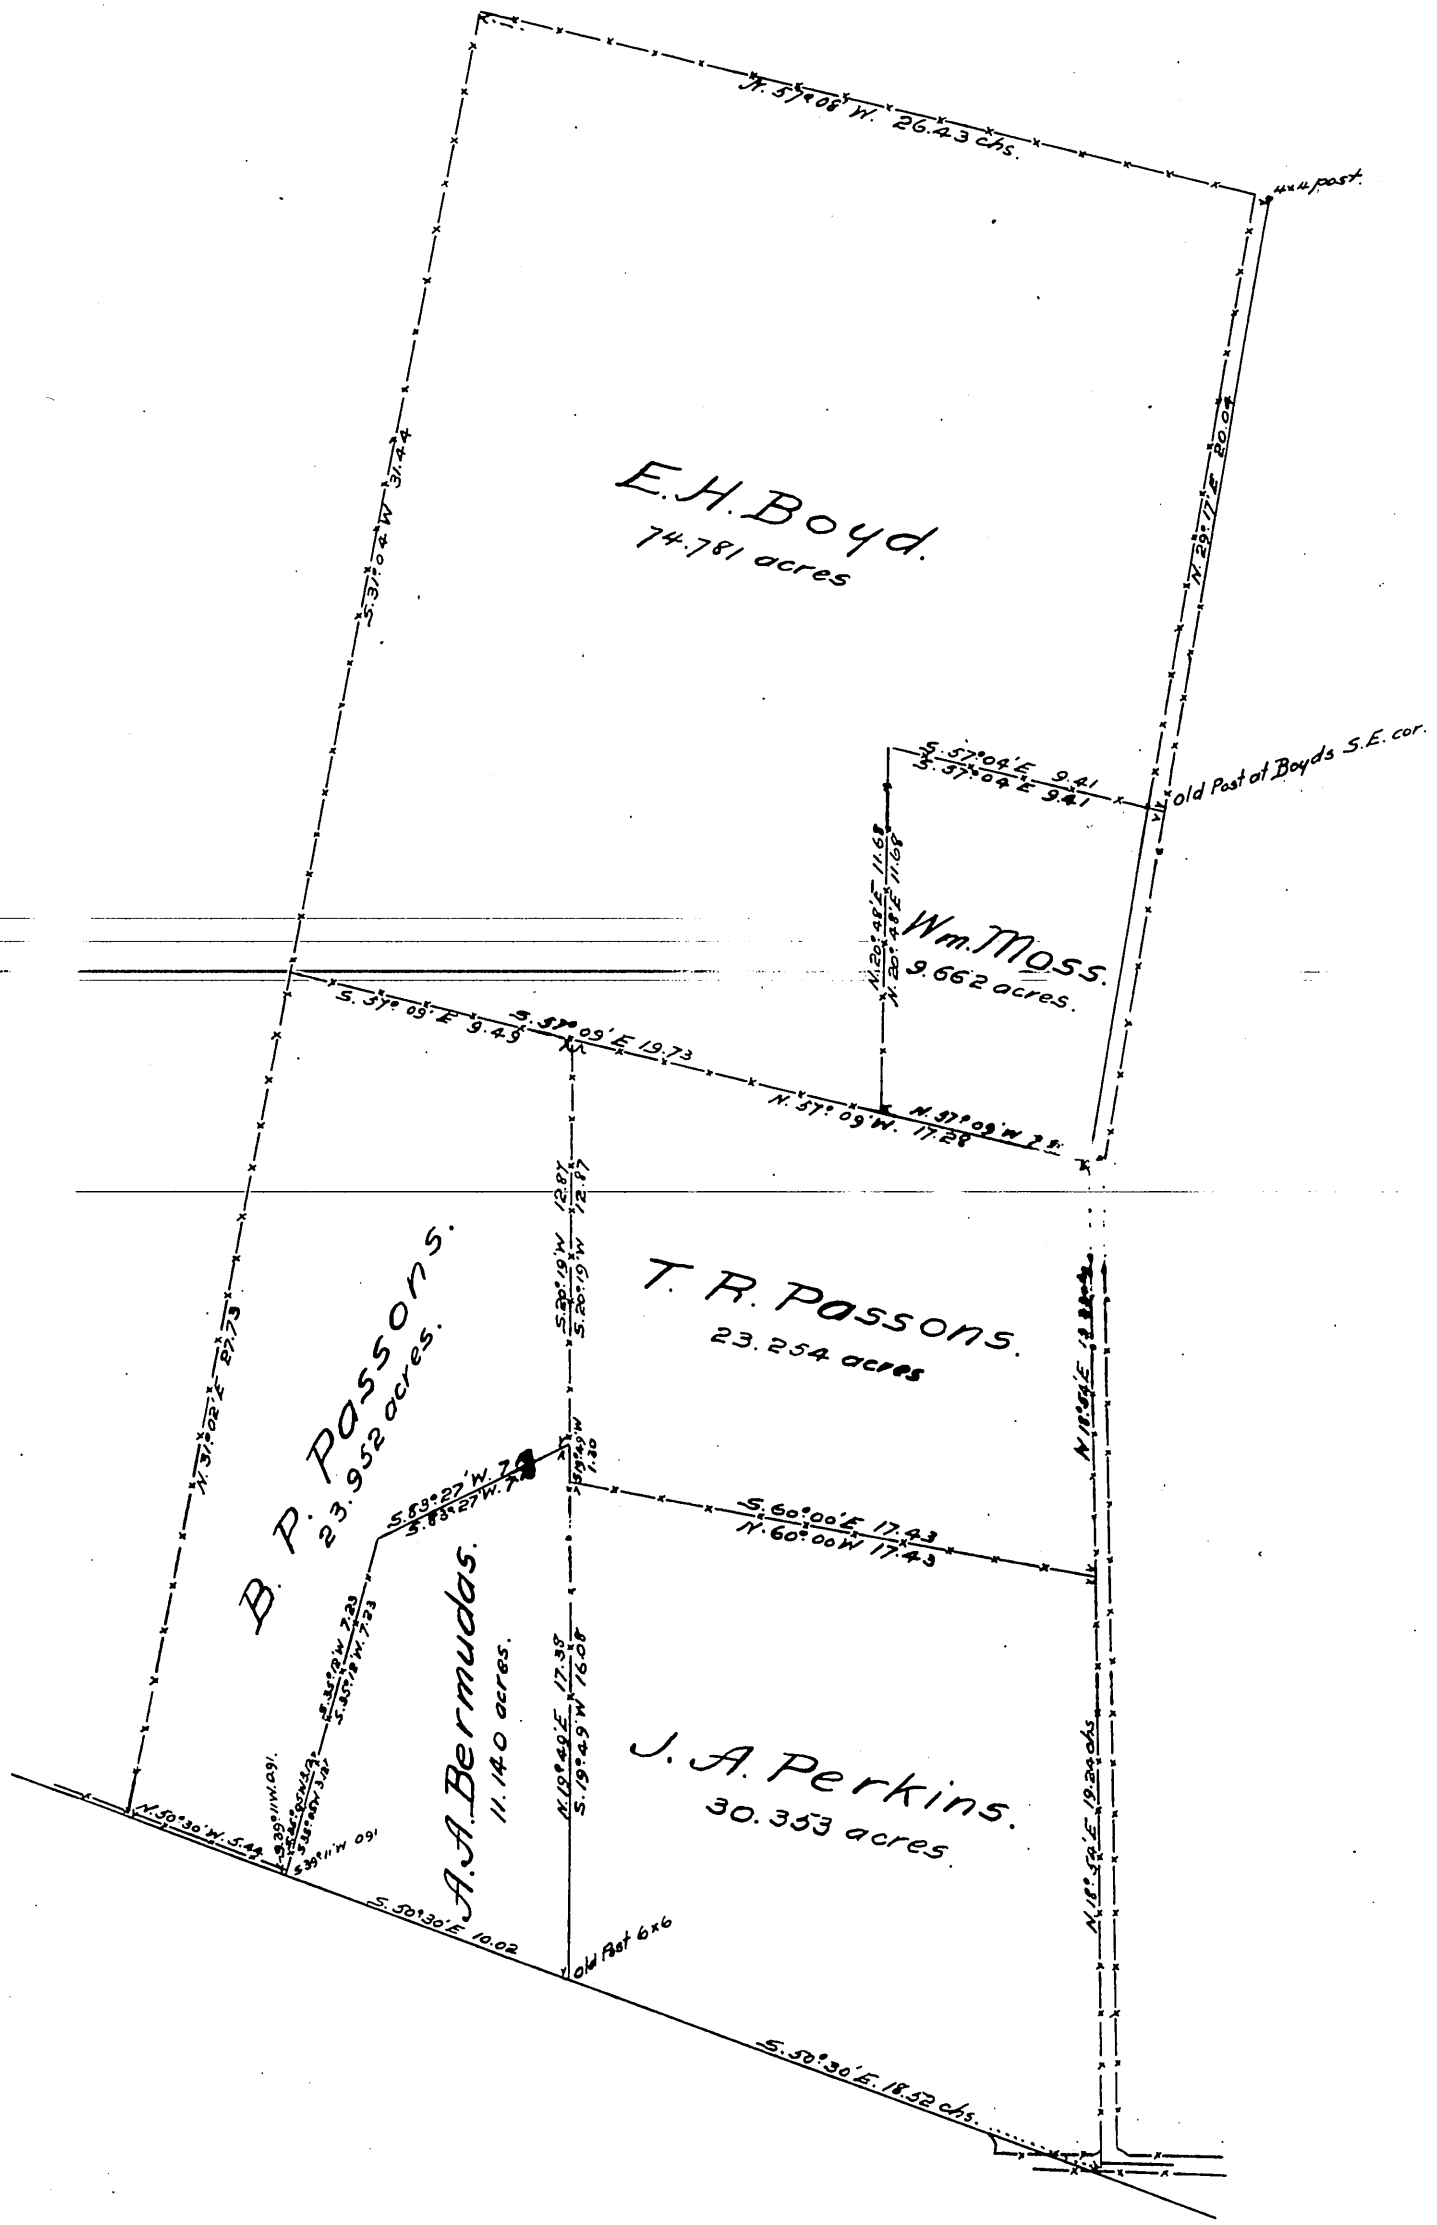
N. 57°08' W. 26.43 chs.

4x4 post

S. 31°04' W 31.44

N. 29°17' E 20.04

E. H. Boyd.
74.781 acres

S. 57°04' E 9.41
S. 57°04' E 9.41

Old Post at Boyds S. E. cor.

N. 20°48' E 11.68
N. 20°48' E 11.68

Wm. Moss.
9.662 acres.

S. 57°09' E 9.49

S. 57°09' E 19.73

N. 57°09' W. 17.28

N. 57°09' W 2.8

S. 20°19' W 12.87
S. 20°19' W 12.87

T. R. Passons.
23.254 acres

N. 18°54' E 12.84

N. 31°02' E 27.73

B. P. Passons.
23.952 acres.

S. 19°49' W 1.30

S. 83°27' W. 7.8
S. 83°27' W. 7.8

S. 60°00' E 17.43
N. 60°00' W 17.43

S. 35°18' W 7.23
S. 35°18' W. 7.23

A. A. Bermudas.
11.140 acres.

N. 19°40' E 17.38
S. 19°49' W 16.08

J. A. Perkins.
30.353 acres.

N. 18°58' E 19.24 chs.

S. 39°11' W. 0.91

S. 39°11' W 0.91

N. 50°30' W. 5.44

S. 50°30' E 10.02

Old Post 6x6

S. 50°30' E. 18.52 chs.